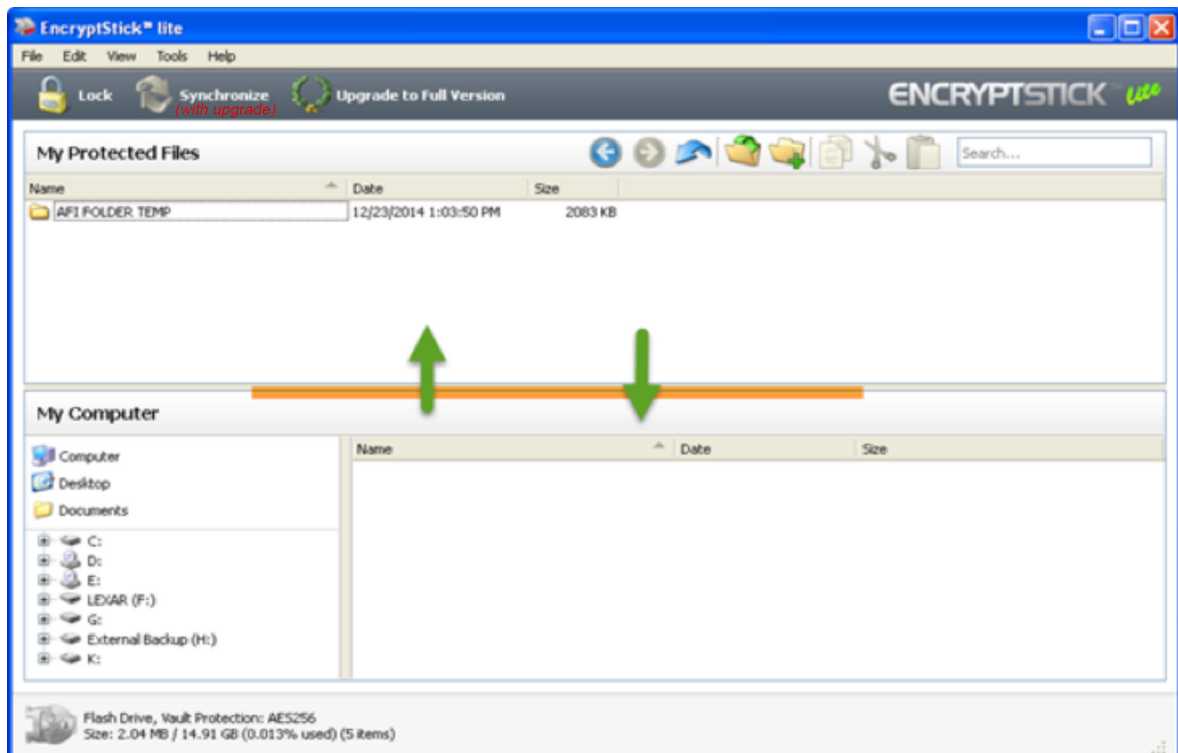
EncryptStick™ lite

File Edit View Tools Help

Lock Synchronize (with upgrade) Upgrade to Full Version

ENCRYPTSTICK lite

My Protected Files

Search...

| Name | Date | Size |
|---|---|---|
| AFI FOLDER TEMP | 12/23/2014 1:03:50 PM | 2083 KB |

My Computer

Computer
Desktop
Documents

C:
D:
E:
LEXAR (F:)
G:
External Backup (H:)
K:

| Name | Date | Size |
|---|---|---|

Flash Drive, Vault Protection: AES256
Size: 2.04 MB / 14.91 GB (0.013% used) (5 items)